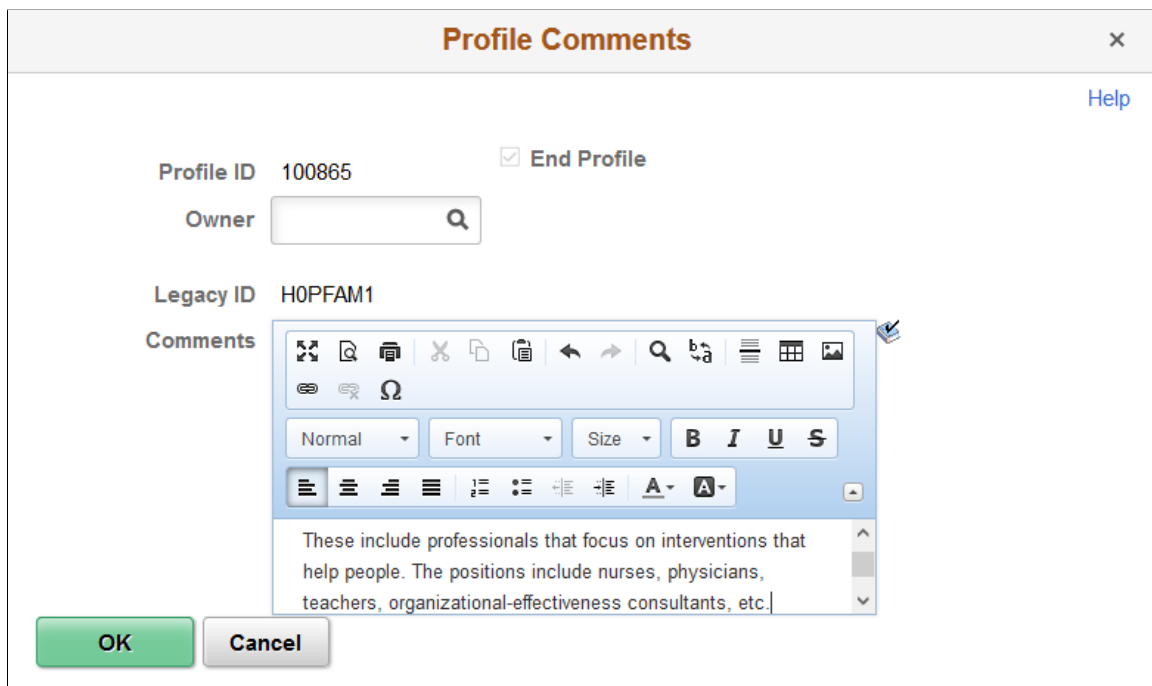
Profile Comments

×

Help

End Profile

Profile ID 100865

Owner

Legacy ID H0PFAM1

Comments

Ω

Normal

Font

Size

B I U S

A

These include professionals that focus on interventions that help people. The positions include nurses, physicians, teachers, organizational-effectiveness consultants, etc.

OK

Cancel